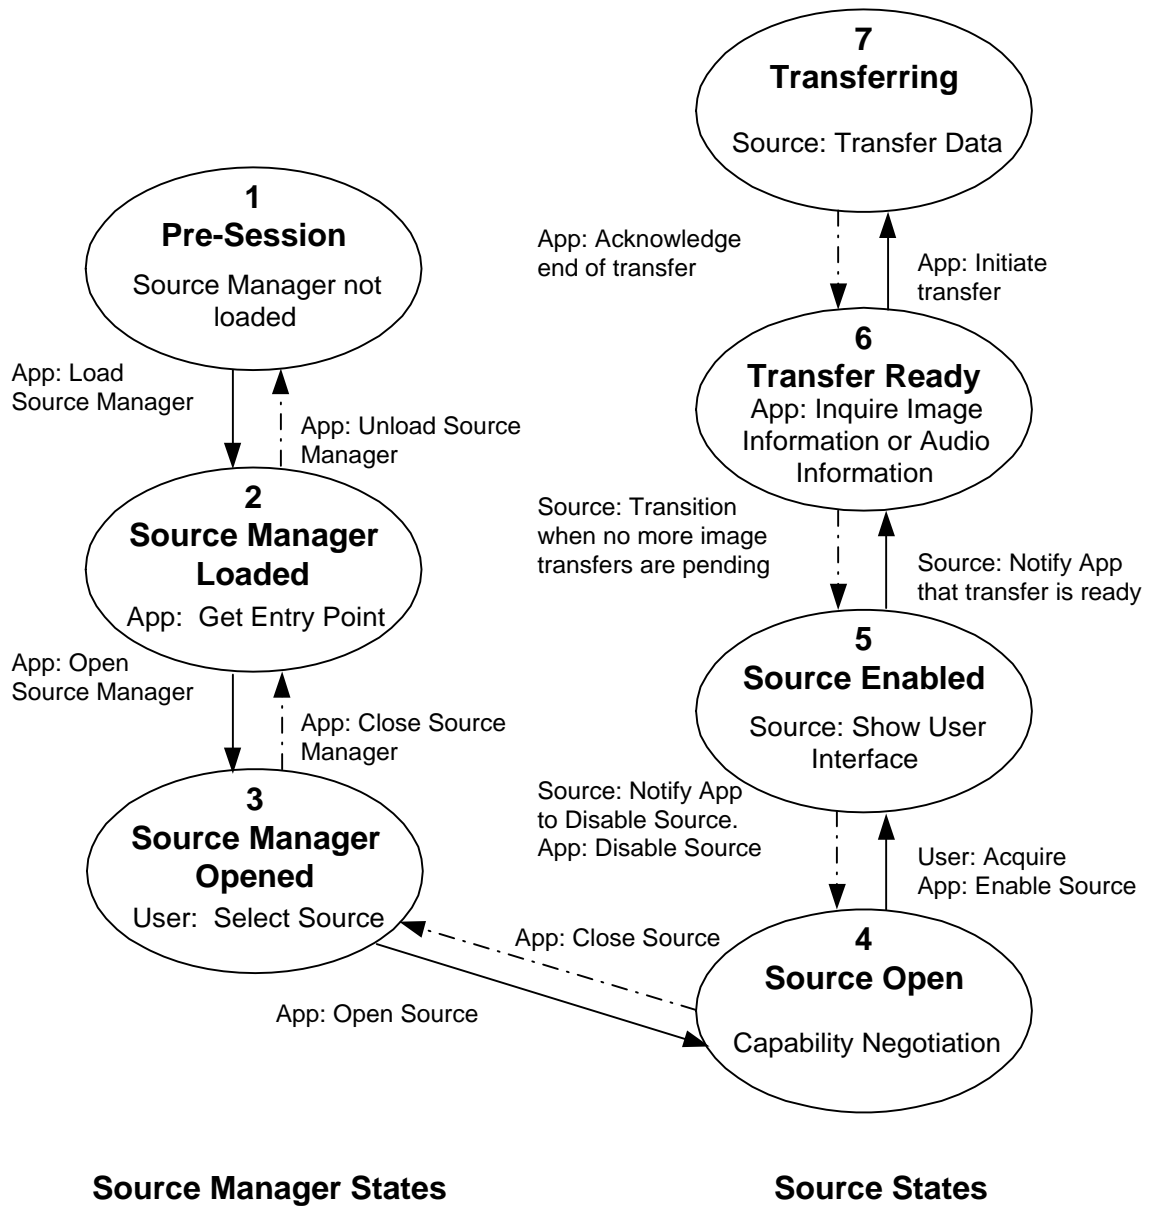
7
Transferring
Source: Transfer Data

1
Pre-Session
Source Manager not loaded

App: Acknowledge end of transfer

App: Initiate transfer

6
Transfer Ready
App: Inquire Image Information or Audio Information

App: Load Source Manager

App: Unload Source Manager

2
Source Manager Loaded
App: Get Entry Point

Source: Transition when no more image transfers are pending

Source: Notify App that transfer is ready

5
Source Enabled
Source: Show User Interface

App: Open Source Manager

App: Close Source Manager

3
Source Manager Opened
User: Select Source

Source: Notify App to Disable Source. App: Disable Source

User: Acquire App: Enable Source

App: Close Source

4
Source Open
Capability Negotiation

App: Open Source

Source Manager States

Source States